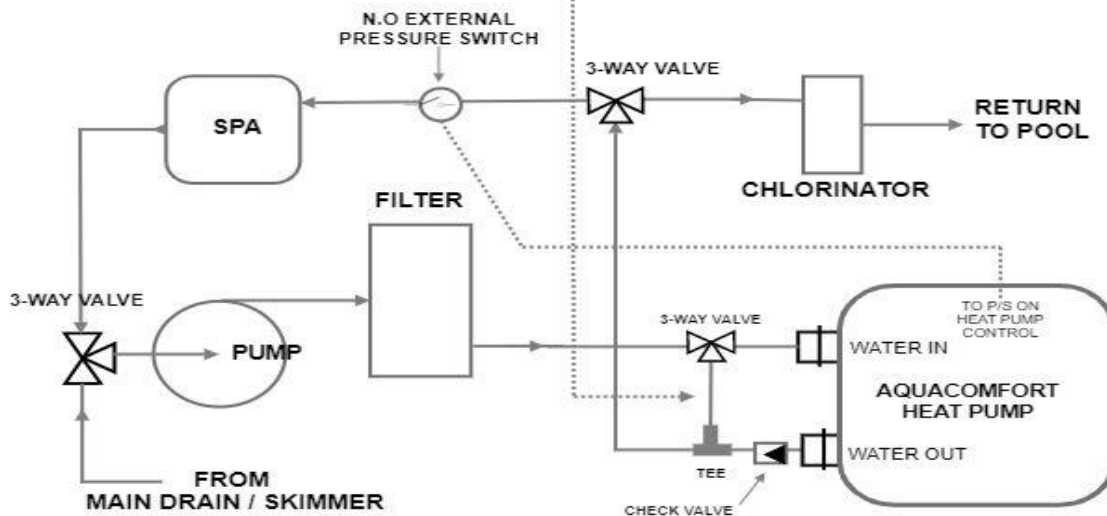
N.O EXTERNAL PRESSURE SWITCH

3-WAY VALVE

SPA

RETURN TO POOL

CHLORINATOR

FILTER

3-WAY VALVE

PUMP

TO P/S ON HEAT PUMP CONTROL

3-WAY VALVE

WATER IN

AQUACOMFORT HEAT PUMP

WATER OUT

TEE

FROM MAIN DRAIN / SKIMMER

CHECK VALVE